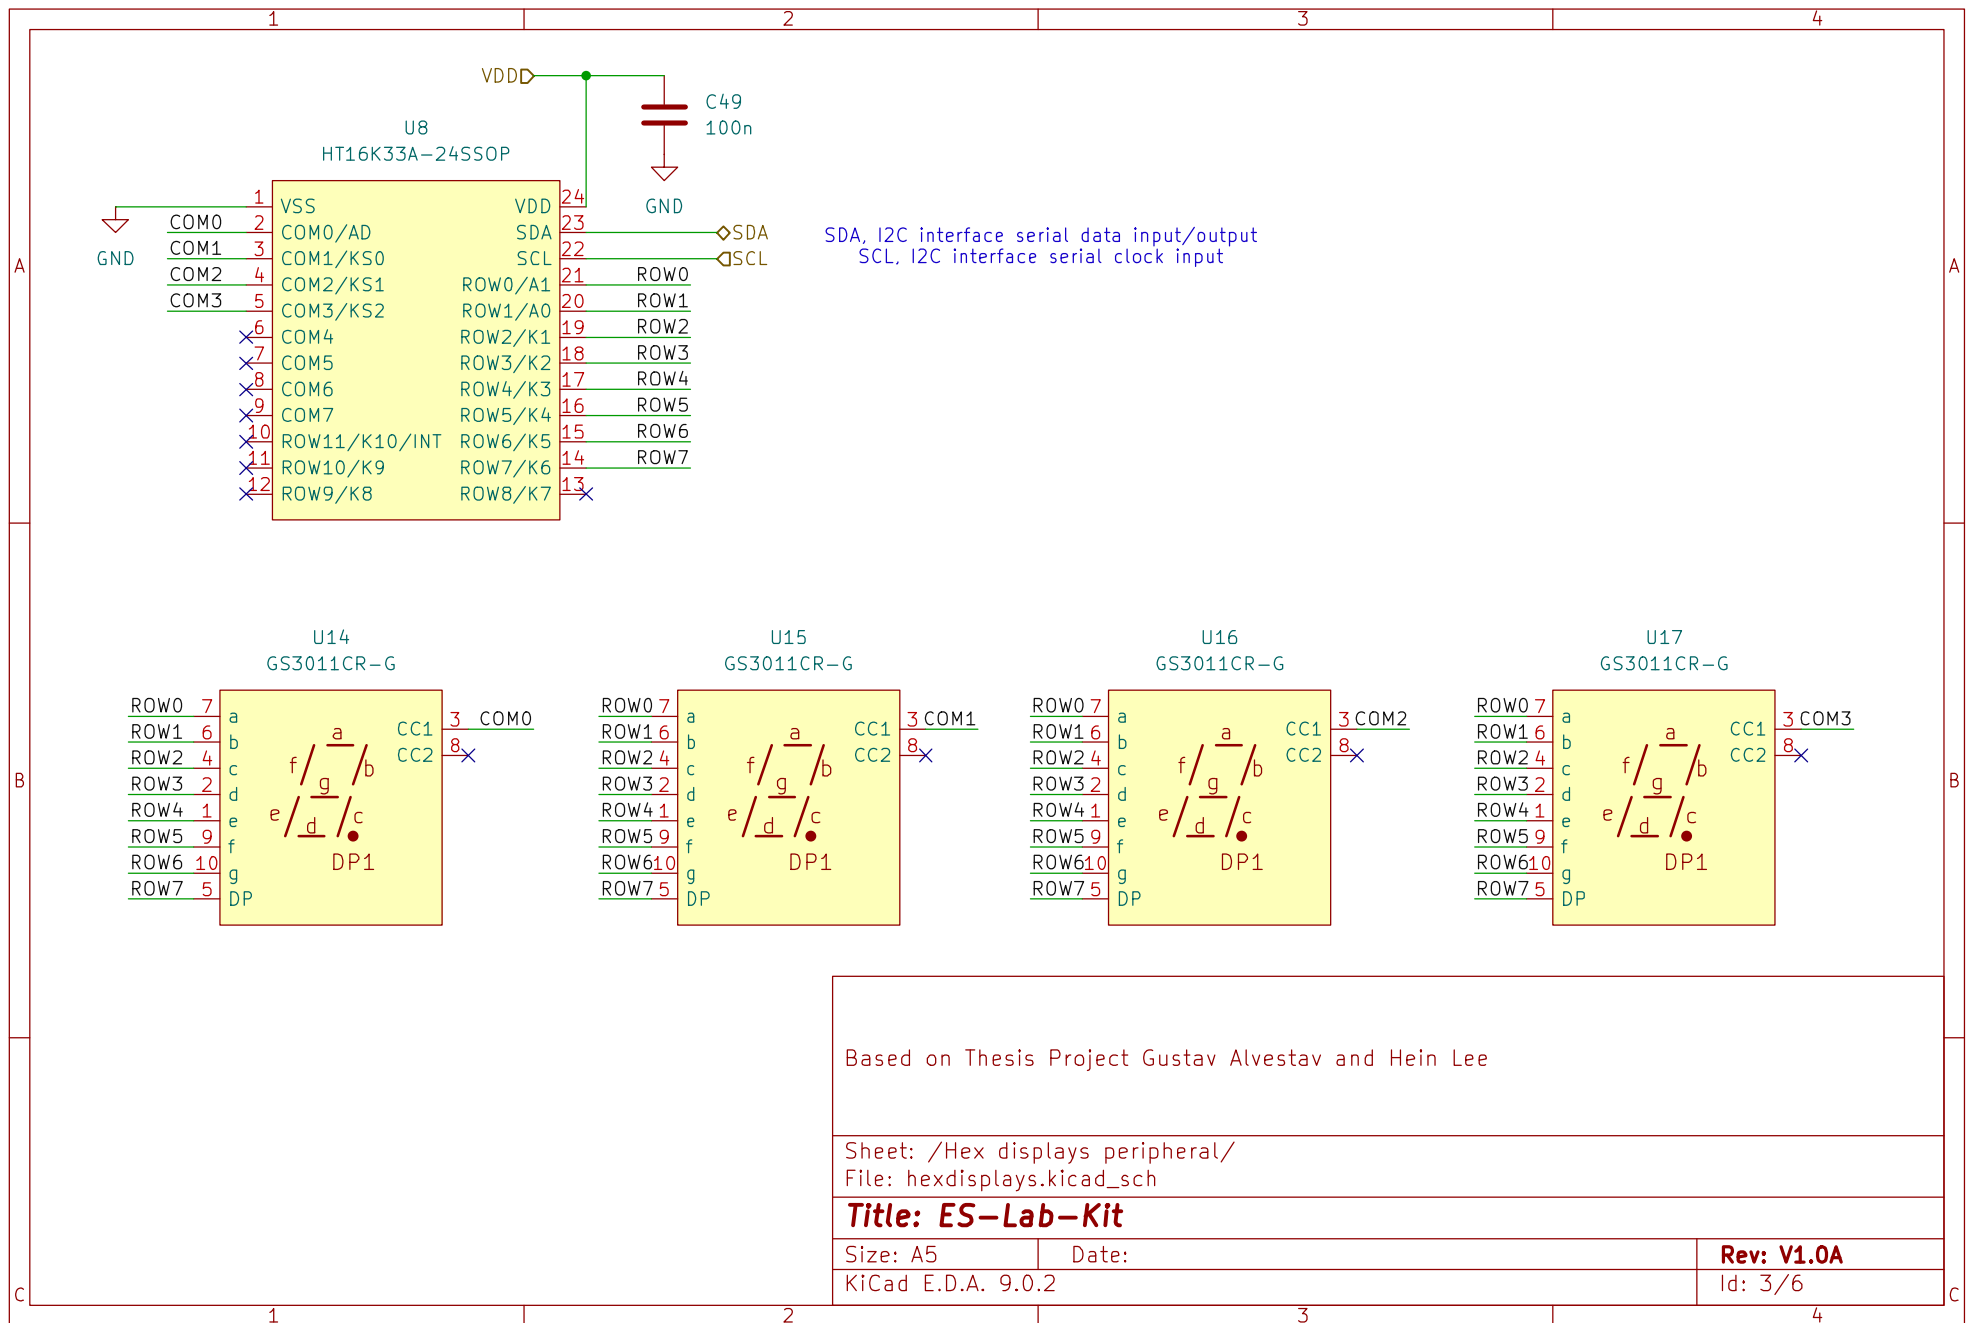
1 2 3 4

A

VDD
C49
100n
GND

U8
HT16K33A-24SSOP

| | | | |
|---|---|---|---|
| 1 VSS | VDD 24 | | |
| COM0 2 COM0/AD | SDA 23 | SDA | |
| COM1 3 COM1/KS0 | SCL 22 | SCL | |
| COM2 4 COM2/KS1 | ROW0/A1 21 | ROW0 | |
| COM3 5 COM3/KS2 | ROW1/A0 20 | ROW1 | |
| 6 COM4 | ROW2/K1 19 | ROW2 | |
| 7 COM5 | ROW3/K2 18 | ROW3 | |
| 8 COM6 | ROW4/K3 17 | ROW4 | |
| 9 COM7 | ROW5/K4 16 | ROW5 | |
| 10 ROW11/K10/INT | ROW6/K5 15 | ROW6 | |
| 11 ROW10/K9 | ROW7/K6 14 | ROW7 | |
| 12 ROW9/K8 | ROW8/K7 13 | | |

GND

SDA, I2C interface serial data input/output
SCL, I2C interface serial clock input

A

B

U14
GS3011CR-G
ROW0 7 a
ROW1 6 b
ROW2 4 c
ROW3 2 d
ROW4 1 e
ROW5 9 f
ROW6 10 g
ROW7 5 DP
CC1 3 COM0
CC2 8
a f g b e d c DP1

U15
GS3011CR-G
ROW0 7 a
ROW1 6 b
ROW2 4 c
ROW3 2 d
ROW4 1 e
ROW5 9 f
ROW6 10 g
ROW7 5 DP
CC1 3 COM1
CC2 8
a f g b e d c DP1

U16
GS3011CR-G
ROW0 7 a
ROW1 6 b
ROW2 4 c
ROW3 2 d
ROW4 1 e
ROW5 9 f
ROW6 10 g
ROW7 5 DP
CC1 3 COM2
CC2 8
a f g b e d c DP1

U17
GS3011CR-G
ROW0 7 a
ROW1 6 b
ROW2 4 c
ROW3 2 d
ROW4 1 e
ROW5 9 f
ROW6 10 g
ROW7 5 DP
CC1 3 COM3
CC2 8
a f g b e d c DP1

B

Based on Thesis Project Gustav Alvestav and Hein Lee

Sheet: /Hex displays peripheral/
File: hexdisplays.kicad_sch

Title: ES-Lab-Kit

Size: A5 Date: Rev: V1.0A
KiCad E.D.A. 9.0.2 Id: 3/6

C C
1 2 3 4